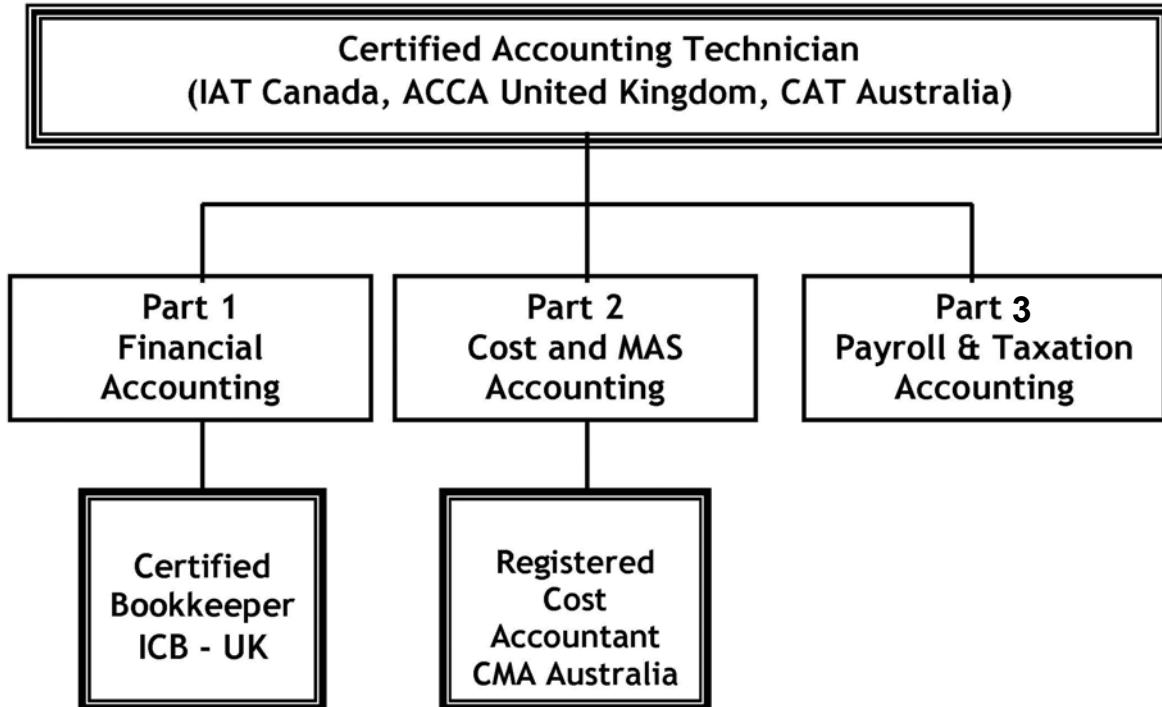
Certified Accounting Technician
(IAT Canada, ACCA United Kingdom, CAT Australia)

Part 1
Financial
Accounting

Part 2
Cost and MAS
Accounting

Part 3
Payroll & Taxation
Accounting

Certified
Bookkeeper
ICB - UK

Registered
Cost
Accountant
CMA Australia